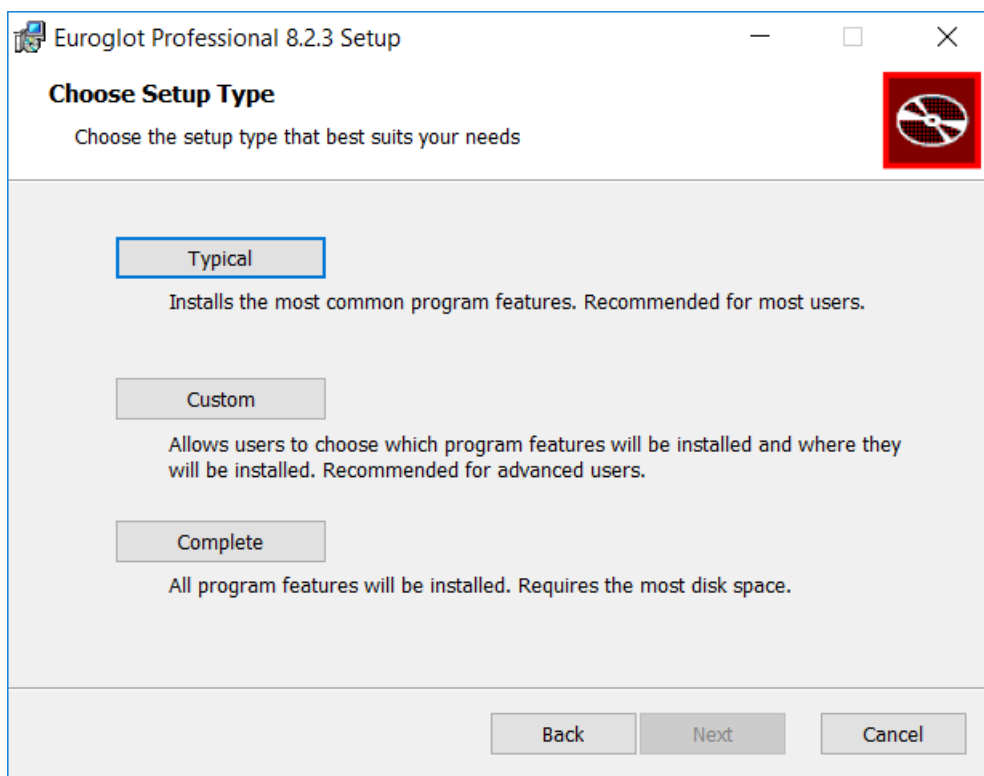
Euroglot Professional 8.2.3 Setup

Choose Setup Type

Choose the setup type that best suits your needs

Typical

Installs the most common program features. Recommended for most users.

Custom

Allows users to choose which program features will be installed and where they will be installed. Recommended for advanced users.

Complete

All program features will be installed. Requires the most disk space.

Back Next Cancel